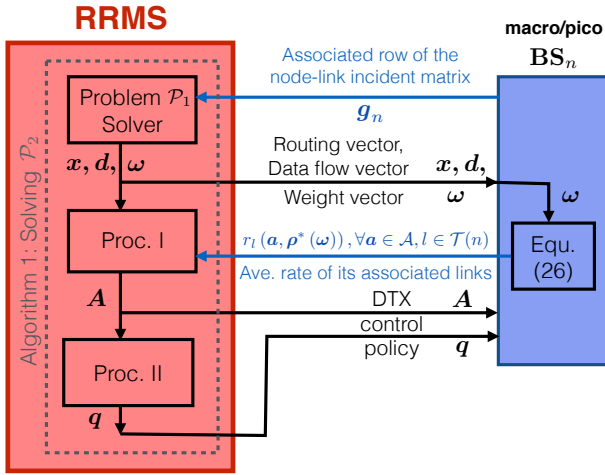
RRMS

macro/pico
$\mathbf{BS}_n$

Algorithm 1: Solving $\mathcal{P}_2$

Problem $\mathcal{P}_1$ Solver

Associated row of the node-link incident matrix

$\boldsymbol{g}_n$

$\boldsymbol{x}, \boldsymbol{d}, \boldsymbol{\omega}$

Routing vector, Data flow vector

$\boldsymbol{x}, \boldsymbol{d},$

Weight vector

$\boldsymbol{\omega}$

$\boldsymbol{\omega}$

Proc. I

$r_l\left(\boldsymbol{a}, \boldsymbol{\rho}^*\left(\boldsymbol{\omega}\right)\right), \forall \boldsymbol{a} \in \mathcal{A}, l \in \mathcal{T}(n)$

Equ. (26)

Ave. rate of its associated links

$\boldsymbol{A}$

DTX

$\boldsymbol{A}$

control

policy

$\boldsymbol{q}$

Proc. II

$\boldsymbol{q}$